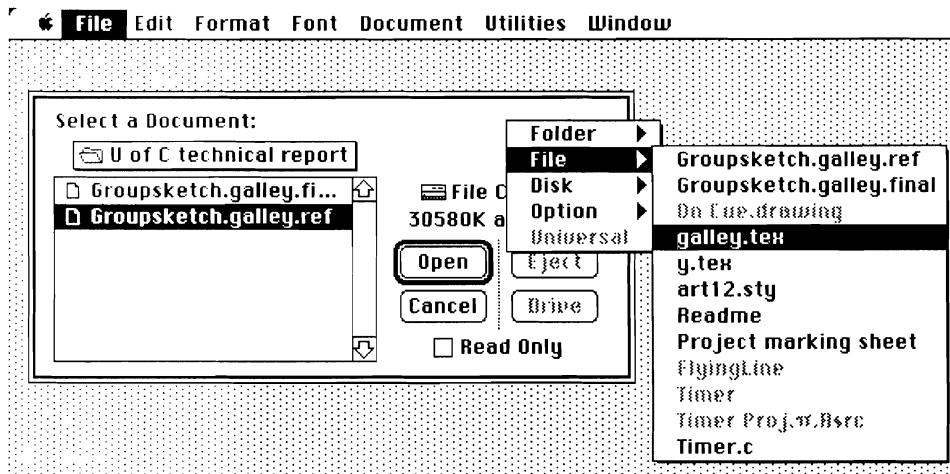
File Edit Format Font Document Utilities Window

Select a Document:

U of C technical report

Groupsketch.galley.fi...
Groupsketch.galley.ref

File C
30580K a

Open
Cancel

Eject
Drive

Read Only

Folder
File
Disk
Option
Universal

Groupsketch.galley.ref
Groupsketch.galley.final
On Cue.drawing
galley.tex
y.tex
art12.sty
Readme
Project marking sheet
FlyingLine
Timer
Timer Proj.π.Rsrc
Timer.c